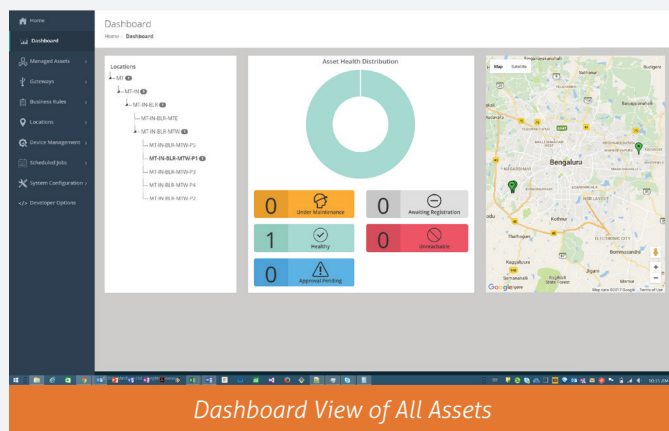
Home
Dashboard
Managed Assets
Gateways
Business Rules
Locations
Device Management
Scheduled Jobs
System Configuration
</> Developer Options

Dashboard
Home / Dashboard

Locations
MT 1
MT-IN 1
MT-IN-BLR 2
MT-IN-BLR-MTE
MT-IN-BLR-MTW 5
MT-IN-BLR-MTW-P5
MT-IN-BLR-MTW-P1 1
MT-IN-BLR-MTW-P3
MT-IN-BLR-MTW-P4
MT-IN-BLR-MTW-P2

Asset Health Distribution

0 Under Maintenance
0 Awaiting Registration
1 Healthy
0 Unreachable
0 Approval Pending

Map Satellite
Bengaluru
Google
Map data ©2017 Google Terms of Use

Dashboard View of All Assets